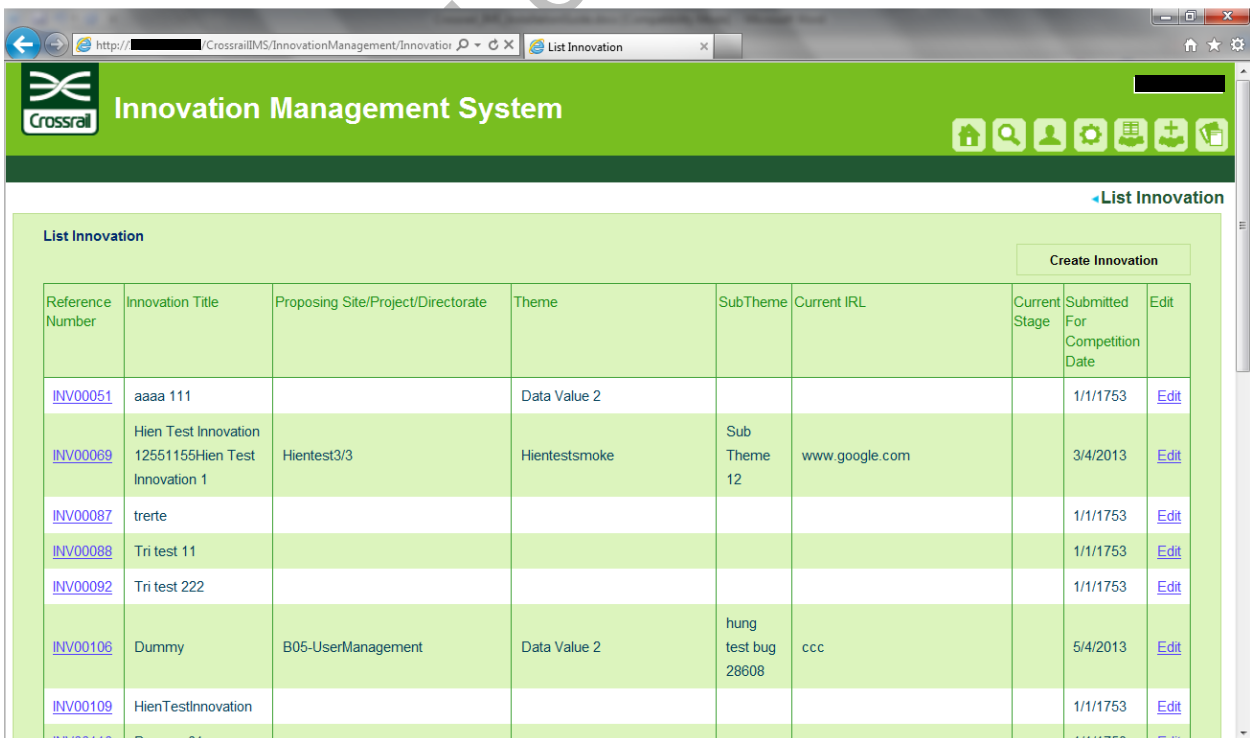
http:// /CrossrailIMS/InnovationManagement/Innovatior
List Innovation

Crossrail
Innovation Management System

List Innovation

List Innovation

Create Innovation

| Reference Number | Innovation Title | Proposing Site/Project/Directorate | Theme | SubTheme | Current IRL | Current Stage | Submitted For Competition Date | Edit |
|---|---|---|---|---|---|---|---|---|
| INV00051 | aaaa 111 | | Data Value 2 | | | | 1/1/1753 | Edit |
| INV00069 | Hien Test Innovation 12551155Hien Test Innovation 1 | Hientest3/3 | Hientestsmoke | Sub Theme 12 | www.google.com | | 3/4/2013 | Edit |
| INV00087 | trerte | | | | | | 1/1/1753 | Edit |
| INV00088 | Tri test 11 | | | | | | 1/1/1753 | Edit |
| INV00092 | Tri test 222 | | | | | | 1/1/1753 | Edit |
| INV00106 | Dummy | B05-UserManagement | Data Value 2 | hung test bug 28608 | ccc | | 5/4/2013 | Edit |
| INV00109 | HienTestInnovation | | | | | | 1/1/1753 | Edit |
| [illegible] | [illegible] | | | | | | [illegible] | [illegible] |